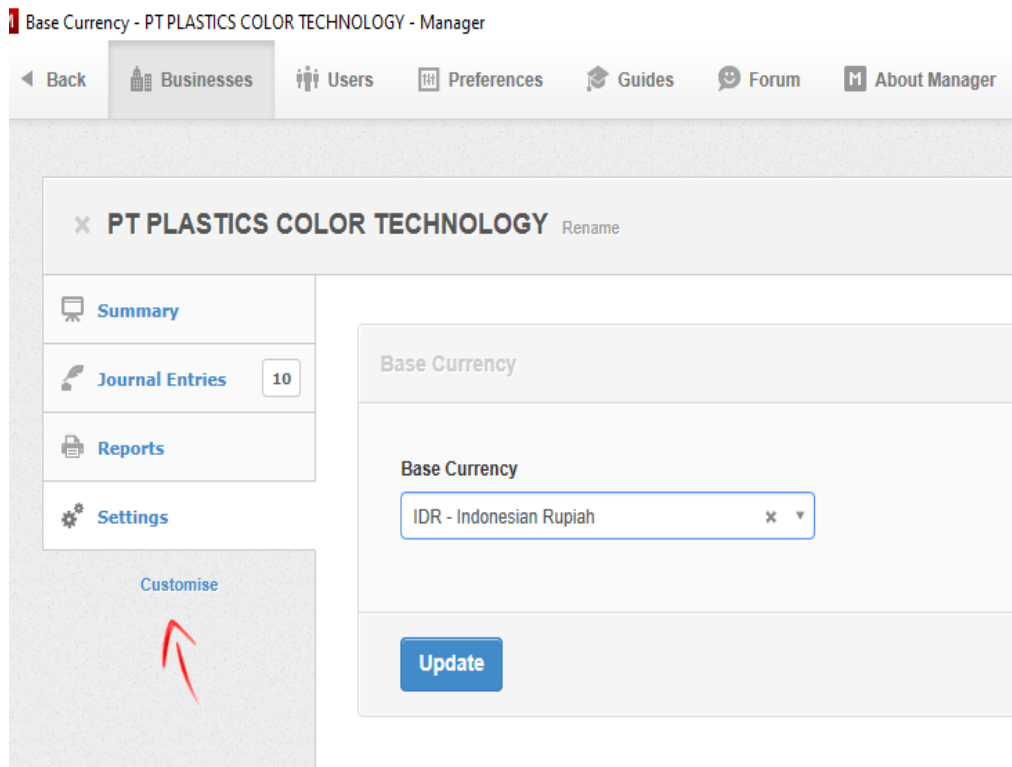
Base Currency - PT PLASTICS COLOR TECHNOLOGY - Manager

Back Businesses Users Preferences Guides Forum About Manager

× PT PLASTICS COLOR TECHNOLOGY Rename

Summary

Journal Entries 10

Reports

Settings

Customise

Base Currency

Base Currency

IDR - Indonesian Rupiah ×

Update